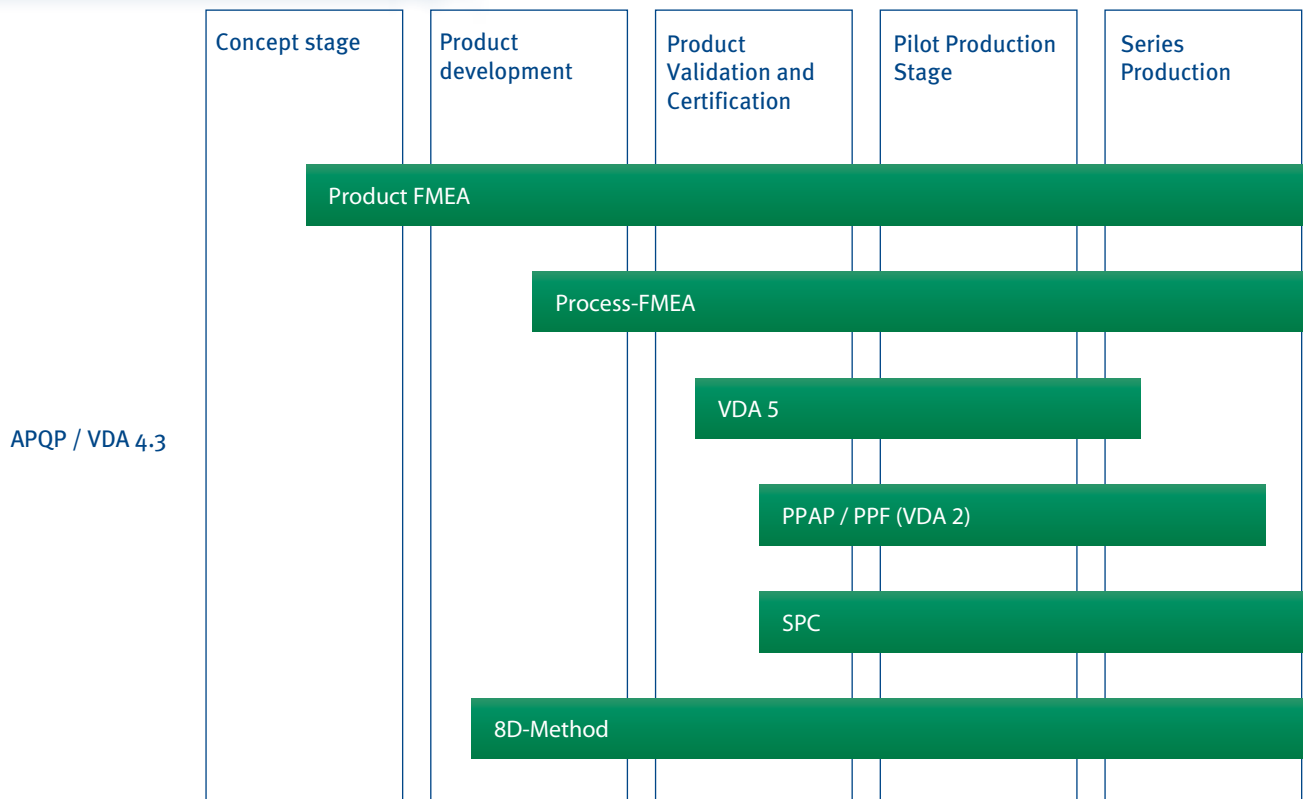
Concept stage

Product development

Product Validation and Certification

Pilot Production Stage

Series Production

Product FMEA

Process-FMEA

APQP / VDA 4.3

VDA 5

PPAP / PPF (VDA 2)

SPC

8D-Method